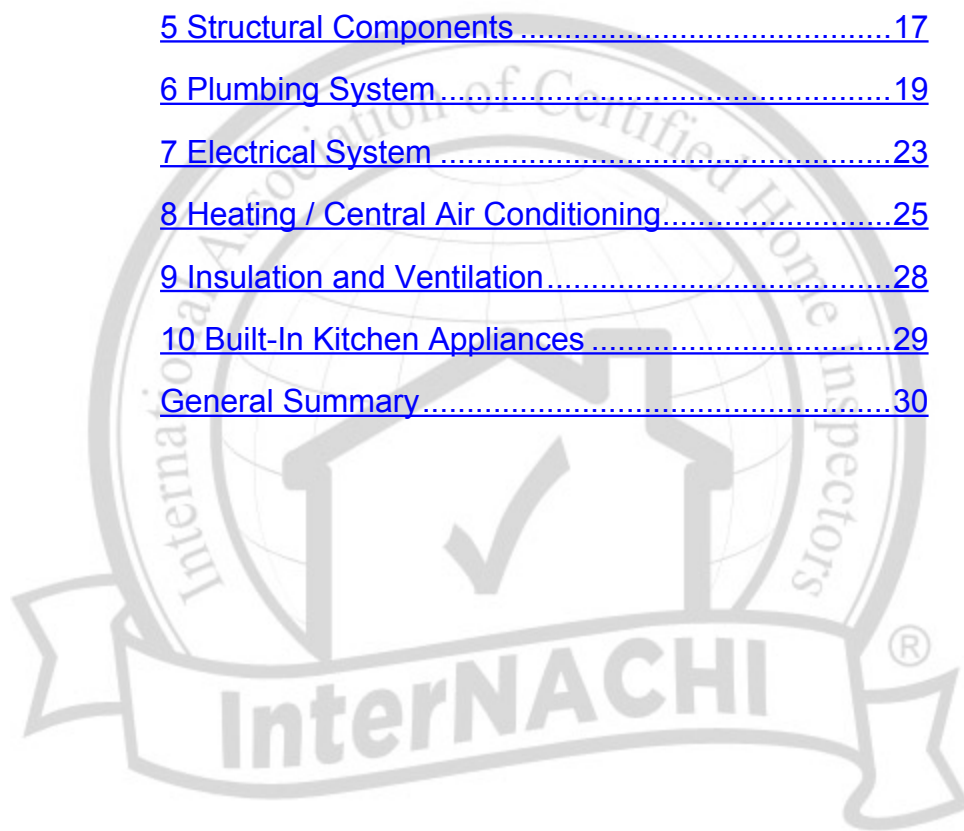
5 Structural Components ........................................17

6 Plumbing System .................................................19

7 Electrical System .................................................23

8 Heating / Central Air Conditioning.........................25

9 Insulation and Ventilation.....................................28

10 Built-In Kitchen Appliances .................................29

General Summary ....................................................30

International Association of Certified Home Inspectors

InterNACHI ®